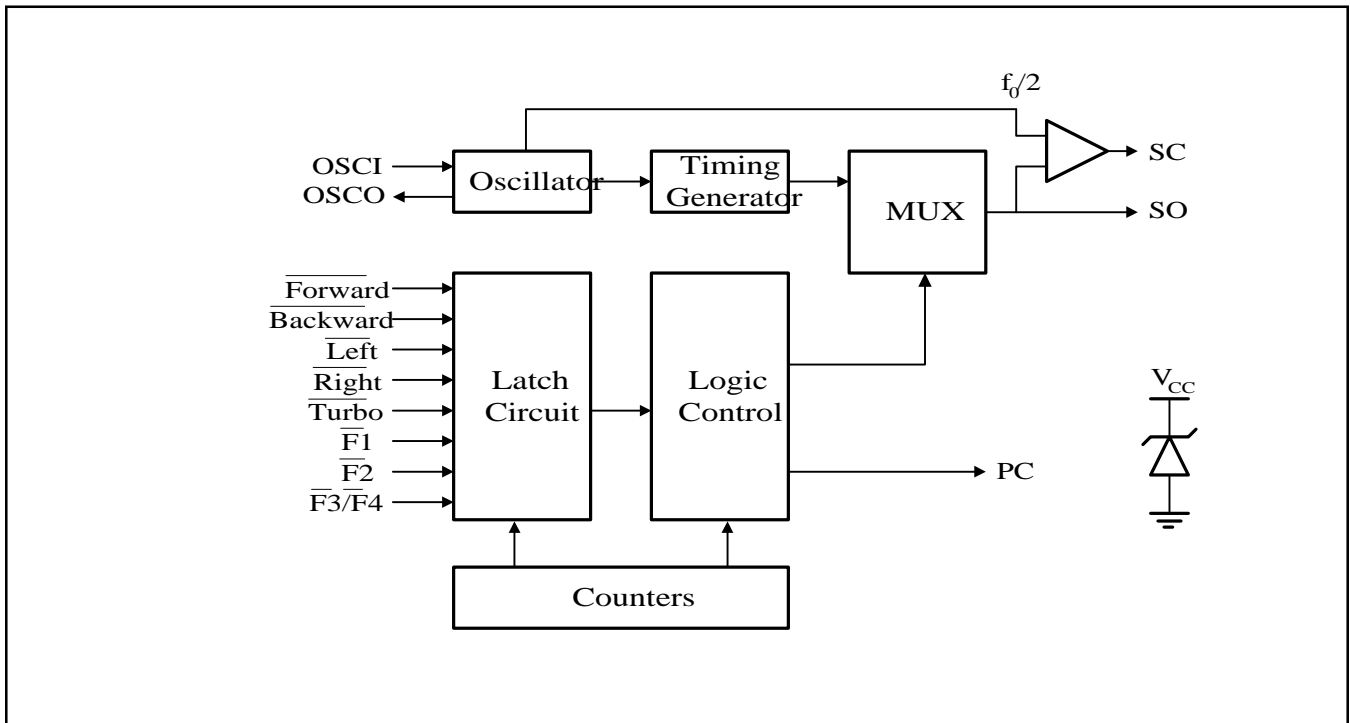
$f_0/2$

OSCI

OSCO

Oscillator

Timing Generator

MUX

SC

SO

$\overline{\text{Forward}}$

$\overline{\text{Backward}}$

$\overline{\text{Left}}$

$\overline{\text{Right}}$

$\overline{\text{Turbo}}$

$\overline{\text{F1}}$

$\overline{\text{F2}}$

$\overline{\text{F3}}/\overline{\text{F4}}$

Latch Circuit

Logic Control

$V_{CC}$

PC

Counters